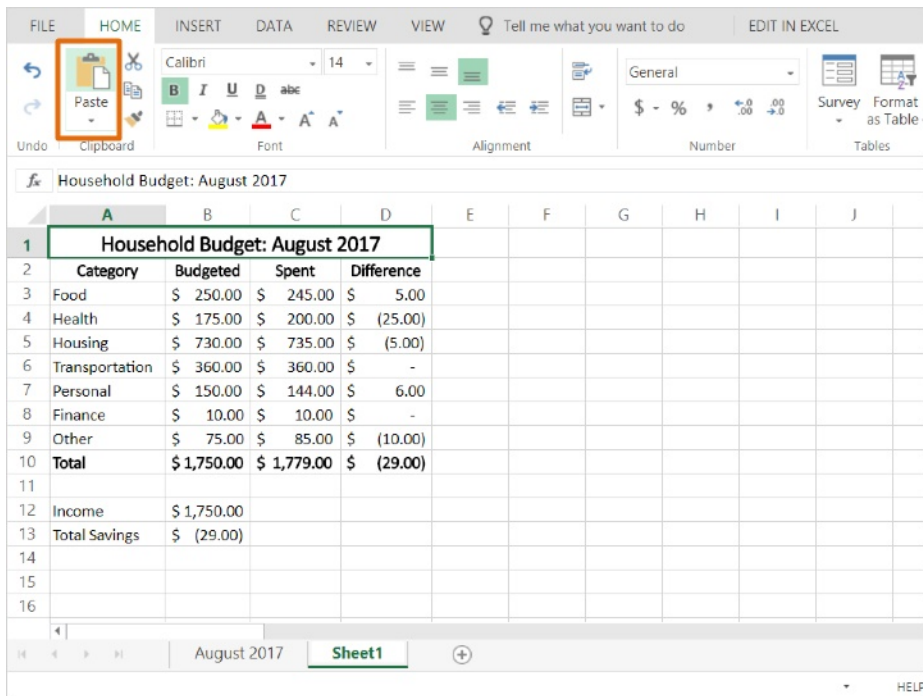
FILE HOME INSERT DATA REVIEW VIEW Tell me what you want to do EDIT IN EXCEL

Undo Paste Clipboard Calibri 14 B I U D abc Font Alignment General $ % , Number Survey Format as Table Tables

Household Budget: August 2017

| | A | B | C | D | E | F | G | H | I | J |
|---|---|---|---|---|---|---|---|---|---|---|
| 1 | Household Budget: August 2017 | | | | | | | | | |
| 2 | Category | Budgeted | Spent | Difference | | | | | | |
| 3 | Food | \$ 250.00 | \$ 245.00 | \$ 5.00 | | | | | | |
| 4 | Health | \$ 175.00 | \$ 200.00 | \$ (25.00) | | | | | | |
| 5 | Housing | \$ 730.00 | \$ 735.00 | \$ (5.00) | | | | | | |
| 6 | Transportation | \$ 360.00 | \$ 360.00 | \$ - | | | | | | |
| 7 | Personal | \$ 150.00 | \$ 144.00 | \$ 6.00 | | | | | | |
| 8 | Finance | \$ 10.00 | \$ 10.00 | \$ - | | | | | | |
| 9 | Other | \$ 75.00 | \$ 85.00 | \$ (10.00) | | | | | | |
| 10 | Total | \$ 1,750.00 | \$ 1,779.00 | \$ (29.00) | | | | | | |
| 11 | | | | | | | | | | |
| 12 | Income | \$ 1,750.00 | | | | | | | | |
| 13 | Total Savings | \$ (29.00) | | | | | | | | |
| 14 | | | | | | | | | | |
| 15 | | | | | | | | | | |
| 16 | | | | | | | | | | |

August 2017 Sheet1

HELP